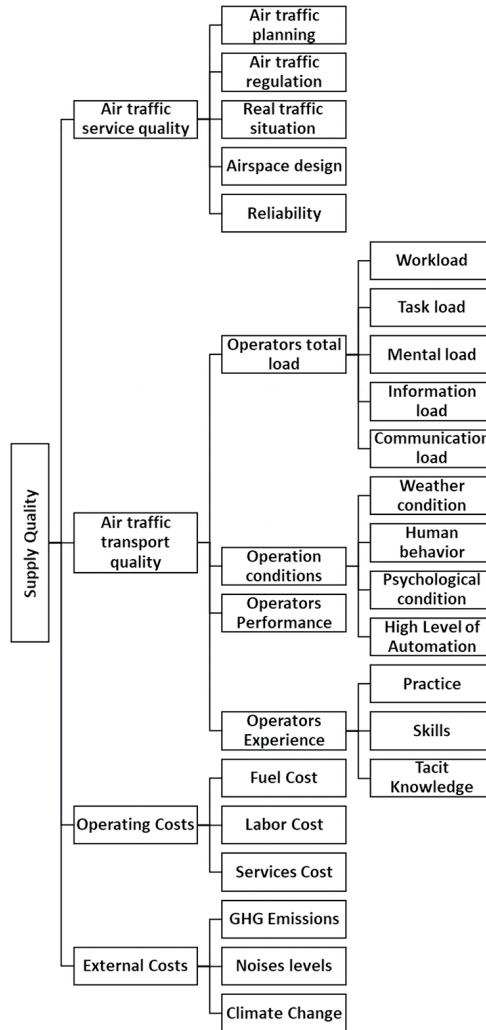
Supply Quality

Air traffic service quality

Air traffic planning

Air traffic regulation

Real traffic situation

Airspace design

Reliability

Air traffic transport quality

Operators total load

Workload

Task load

Mental load

Information load

Communication load

Operation conditions

Weather condition

Human behavior

Psychological condition

High Level of Automation

Operators Performance

Operators Experience

Practice

Skills

Tacit Knowledge

Operating Costs

Fuel Cost

Labor Cost

Services Cost

External Costs

GHG Emissions

Noises levels

Climate Change